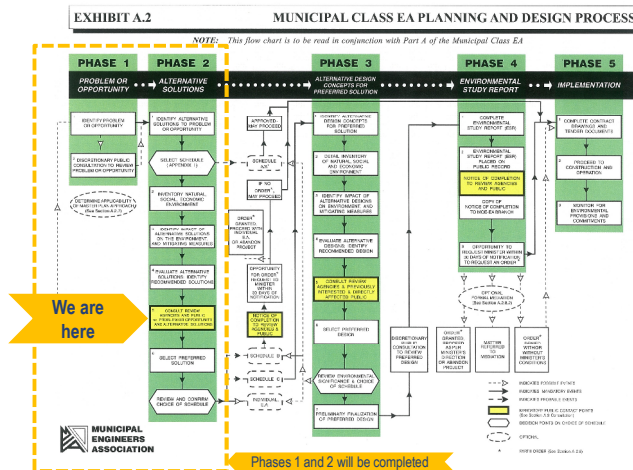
EXHIBIT A.2

MUNICIPAL CLASS EA PLANNING AND DESIGN PROCESS

NOTE: This flow chart is to be read in conjunction with Part A of the Municipal Class EA

PHASE 1
PROBLEM OR OPPORTUNITY

PHASE 2
ALTERNATIVE SOLUTIONS

PHASE 3
ALTERNATIVE DESIGN CONCEPTS FOR PREFERRED SOLUTION

PHASE 4
ENVIRONMENTAL STUDY REPORT

PHASE 5
IMPLEMENTATION

IDENTIFY PROBLEM OR OPPORTUNITY

DISCRETIONARY PUBLIC CONSULTATION TO REVIEW PROBLEM OR OPPORTUNITY

DETERMINE APPLICABILITY OF MASTER PLAN APPROACH (See Section A.2.7)

1 IDENTIFY ALTERNATIVE SOLUTIONS TO PROBLEM OR OPPORTUNITY

SELECT SCHEDULE (APPENDIX 1)

2 INVENTORY NATURAL, SOCIAL, ECONOMIC ENVIRONMENT

3 IDENTIFY IMPACT OF ALTERNATIVE SOLUTIONS ON THE ENVIRONMENT, AND MITIGATING MEASURES

4 EVALUATE ALTERNATIVE SOLUTIONS: IDENTIFY RECOMMENDED SOLUTIONS

5 CONSULT REVIEW AGENCIES AND PUBLIC RE: PROBLEM/OPPORTUNITY AND ALTERNATIVE SOLUTIONS

We are here

6 SELECT PREFERRED SOLUTION

REVIEW AND CONFIRM CHOICE OF SCHEDULE

APPROVED-MAY PROCEED

SCHEDULE A/A+

IF NO ORDER MAY PROCEED

ORDER GRANTED PROCEED WITH INDIVIDUAL E.A. OR ABANDON PROJECT

OPPORTUNITY FOR ORDER REQUEST TO MINISTER WITHIN 30 DAYS OF NOTIFICATION

NOTICE OF COMPLETION TO REVIEW AGENCIES & PUBLIC

SCHEDULE B

SCHEDULE C

INDIVIDUAL E.A.

1 IDENTIFY ALTERNATIVE DESIGN CONCEPTS FOR PREFERRED SOLUTION

2 DETAIL INVENTORY OF NATURAL, SOCIAL AND ECONOMIC ENVIRONMENT

3 IDENTIFY IMPACT OF ALTERNATIVE DESIGNS ON ENVIRONMENT, AND MITIGATING MEASURES

4 EVALUATE ALTERNATIVE DESIGNS: IDENTIFY RECOMMENDED DESIGN

5 CONSULT REVIEW AGENCIES & PREVIOUSLY INTERESTED & DIRECTLY AFFECTED PUBLIC

6 SELECT PREFERRED DESIGN

REVIEW ENVIRONMENTAL SIGNIFICANCE & CHOICE OF SCHEDULE

PRELIMINARY FINALIZATION OF PREFERRED DESIGN

DISCRETIONARY PUBLIC CONSULTATION TO REVIEW PREFERRED DESIGN

1 COMPLETE ENVIRONMENTAL STUDY REPORT (ESR)

2 ENVIRONMENTAL STUDY REPORT (ESR) PLACED ON PUBLIC RECORD

3 NOTICE OF COMPLETION TO REVIEW AGENCIES AND PUBLIC

COPY OF NOTICE OF COMPLETION TO MOE-EA BRANCH

4 OPPORTUNITY TO REQUEST MINISTER WITHIN 30 DAYS OF NOTIFICATION TO REQUEST AN ORDER

OPTIONAL FORMAL MEDIATION (See Section A.2.8.2)

ORDER GRANTED PROCEED AS PER MINISTER'S DIRECTION OR ABANDON PROJECT

MATTER REFERRED TO MEDIATION

ORDER DENIED WITH OR WITHOUT MINISTER'S CONDITIONS

1 COMPLETE CONTRACT DRAWINGS AND TENDER DOCUMENTS

2 PROCEED TO CONSTRUCTION AND OPERATION

3 MONITOR FOR ENVIRONMENTAL PROVISIONS AND COMMITMENTS

INDICATES PROBABLE EVENTS
INDICATES MANDATORY EVENTS
INDICATES POSSIBLE EVENTS
MANDATORY PUBLIC CONTACT POINTS (See Section A.3.5 for details)
DECISION POINTS ON CHOICE OF SCHEDULE
OPTIONAL
PART II ORDER (See Section A.2.8)

MUNICIPAL ENGINEERS ASSOCIATION

Phases 1 and 2 will be completed